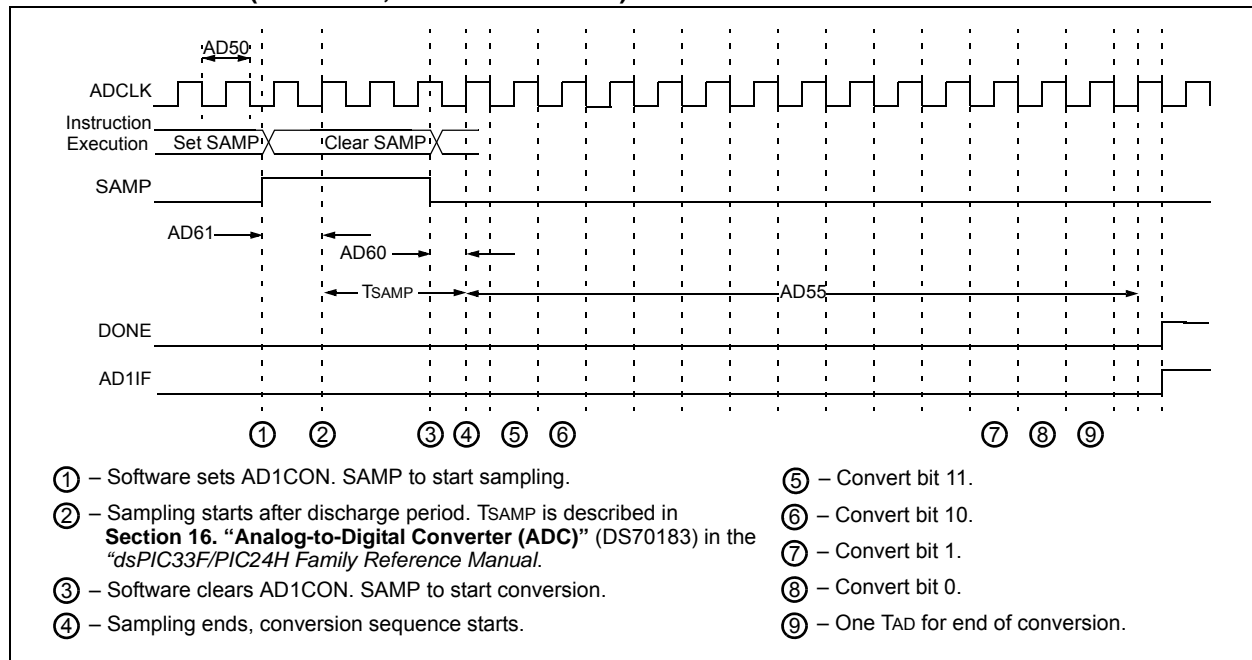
AD50

ADCLK

Instruction Execution

Set SAMP

Clear SAMP

SAMP

AD61

AD60

TSAMP

AD55

DONE

AD1IF

① ② ③ ④ ⑤ ⑥ ⑦ ⑧ ⑨

① – Software sets AD1CON. SAMP to start sampling.

② – Sampling starts after discharge period. TSAMP is described in **Section 16. "Analog-to-Digital Converter (ADC)"** (DS70183) in the *"dsPIC33F/PIC24H Family Reference Manual*.

③ – Software clears AD1CON. SAMP to start conversion.

④ – Sampling ends, conversion sequence starts.

⑤ – Convert bit 11.

⑥ – Convert bit 10.

⑦ – Convert bit 1.

⑧ – Convert bit 0.

⑨ – One TAD for end of conversion.